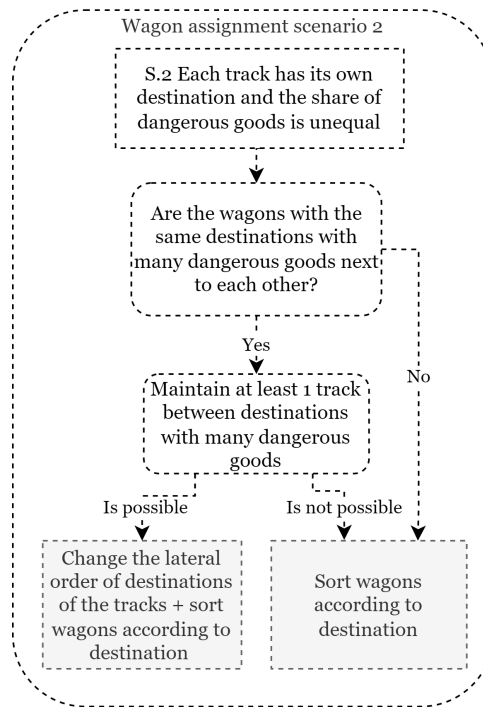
Wagon assignment scenario 2

S.2 Each track has its own destination and the share of dangerous goods is unequal

Are the wagons with the same destinations with many dangerous goods next to each other?

Yes

No

Maintain at least 1 track between destinations with many dangerous goods

Is possible

Is not possible

Change the lateral order of destinations of the tracks + sort wagons according to destination

Sort wagons according to destination